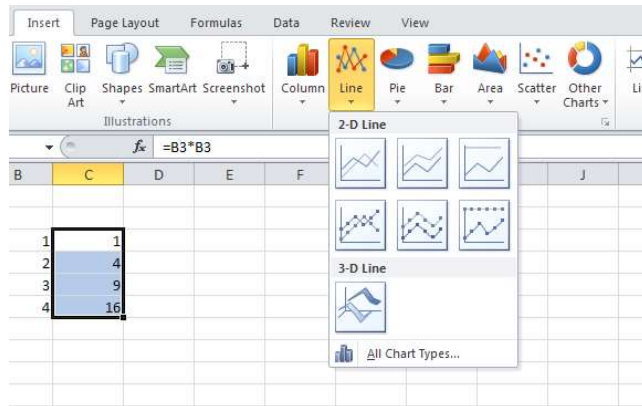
Insert Page Layout Formulas Data Review View

Picture Clip Art Shapes SmartArt Screenshot
Illustrations

Column Line Pie Bar Area Scatter Other Charts Li

$f_x$ =B3*B3

B C D E F J

| | |
|---|---|
| 1 | 1 |
| 2 | 4 |
| 3 | 9 |
| 4 | 16 |

2-D Line

3-D Line

All Chart Types...